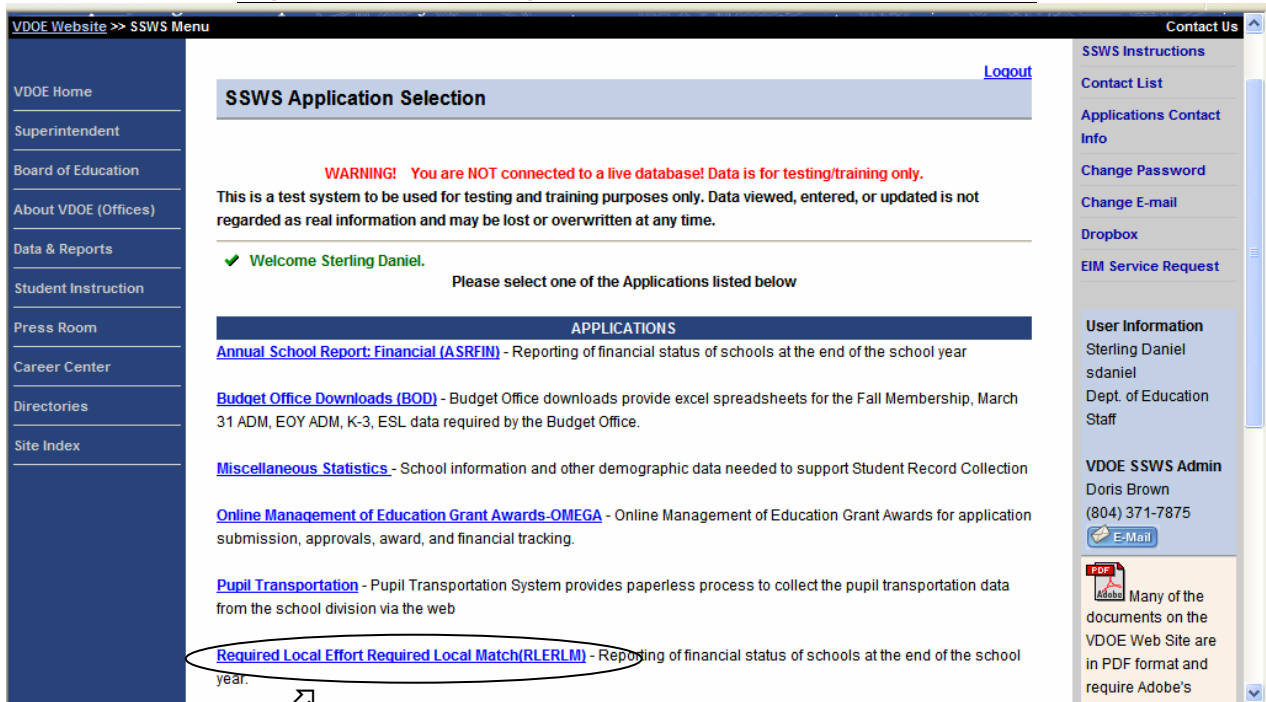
VDOE Website >> SSWS Menu

Contact Us

VDOE Home
Superintendent
Board of Education
About VDOE (Offices)
Data & Reports
Student Instruction
Press Room
Career Center
Directories
Site Index

Logout

SSWS Application Selection

WARNING! You are NOT connected to a live database! Data is for testing/training only.
This is a test system to be used for testing and training purposes only. Data viewed, entered, or updated is not regarded as real information and may be lost or overwritten at any time.

Welcome Sterling Daniel.
Please select one of the Applications listed below

APPLICATIONS

Annual School Report: Financial (ASRFIN) - Reporting of financial status of schools at the end of the school year

Budget Office Downloads (BOD) - Budget Office downloads provide excel spreadsheets for the Fall Membership, March 31 ADM, EOY ADM, K-3, ESL data required by the Budget Office.

Miscellaneous Statistics - School information and other demographic data needed to support Student Record Collection

Online Management of Education Grant Awards-OMEGA - Online Management of Education Grant Awards for application submission, approvals, award, and financial tracking.

Pupil Transportation - Pupil Transportation System provides paperless process to collect the pupil transportation data from the school division via the web

Required Local Effort Required Local Match(RLERLM) - Reporting of financial status of schools at the end of the school year.

SSWS Instructions
Contact List
Applications Contact Info
Change Password
Change E-mail
Dropbox
EIM Service Request

User Information
Sterling Daniel
sdaniel
Dept. of Education
Staff

VDOE SSWS Admin
Doris Brown
(804) 371-7875
E-Mail

PDF Adobe Many of the documents on the VDOE Web Site are in PDF format and require Adobe's